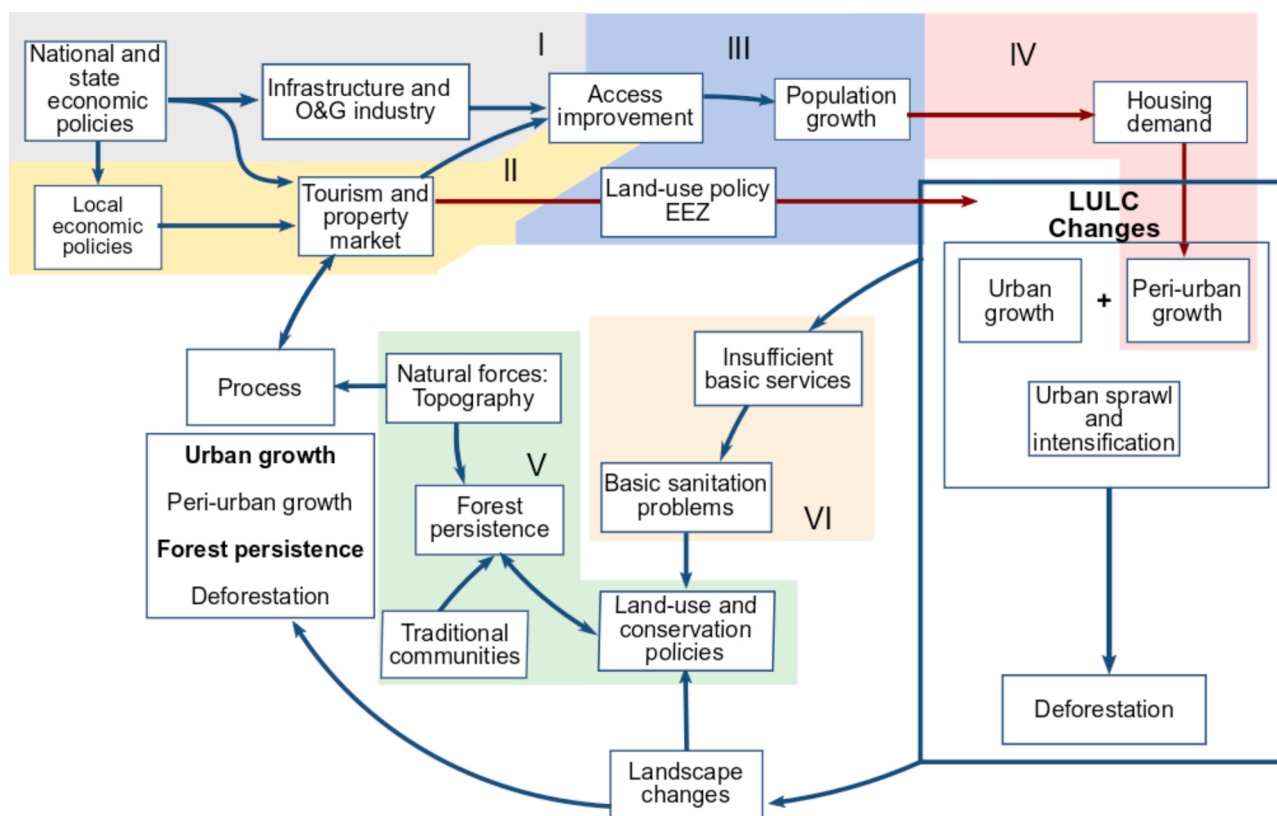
National and state economic policies

I

Infrastructure and O&G industry

Access improvement

III

Population growth

IV

Housing demand

Local economic policies

Tourism and property market

II

Land-use policy EEZ

LULC Changes

Urban growth

+

Peri-urban growth

Urban sprawl and intensification

Deforestation

Process

Natural forces: Topography

Insufficient basic services

Urban growth

Peri-urban growth

Forest persistence

Deforestation

V

Forest persistence

Basic sanitation problems

VI

Traditional communities

Land-use and conservation policies

Landscape changes